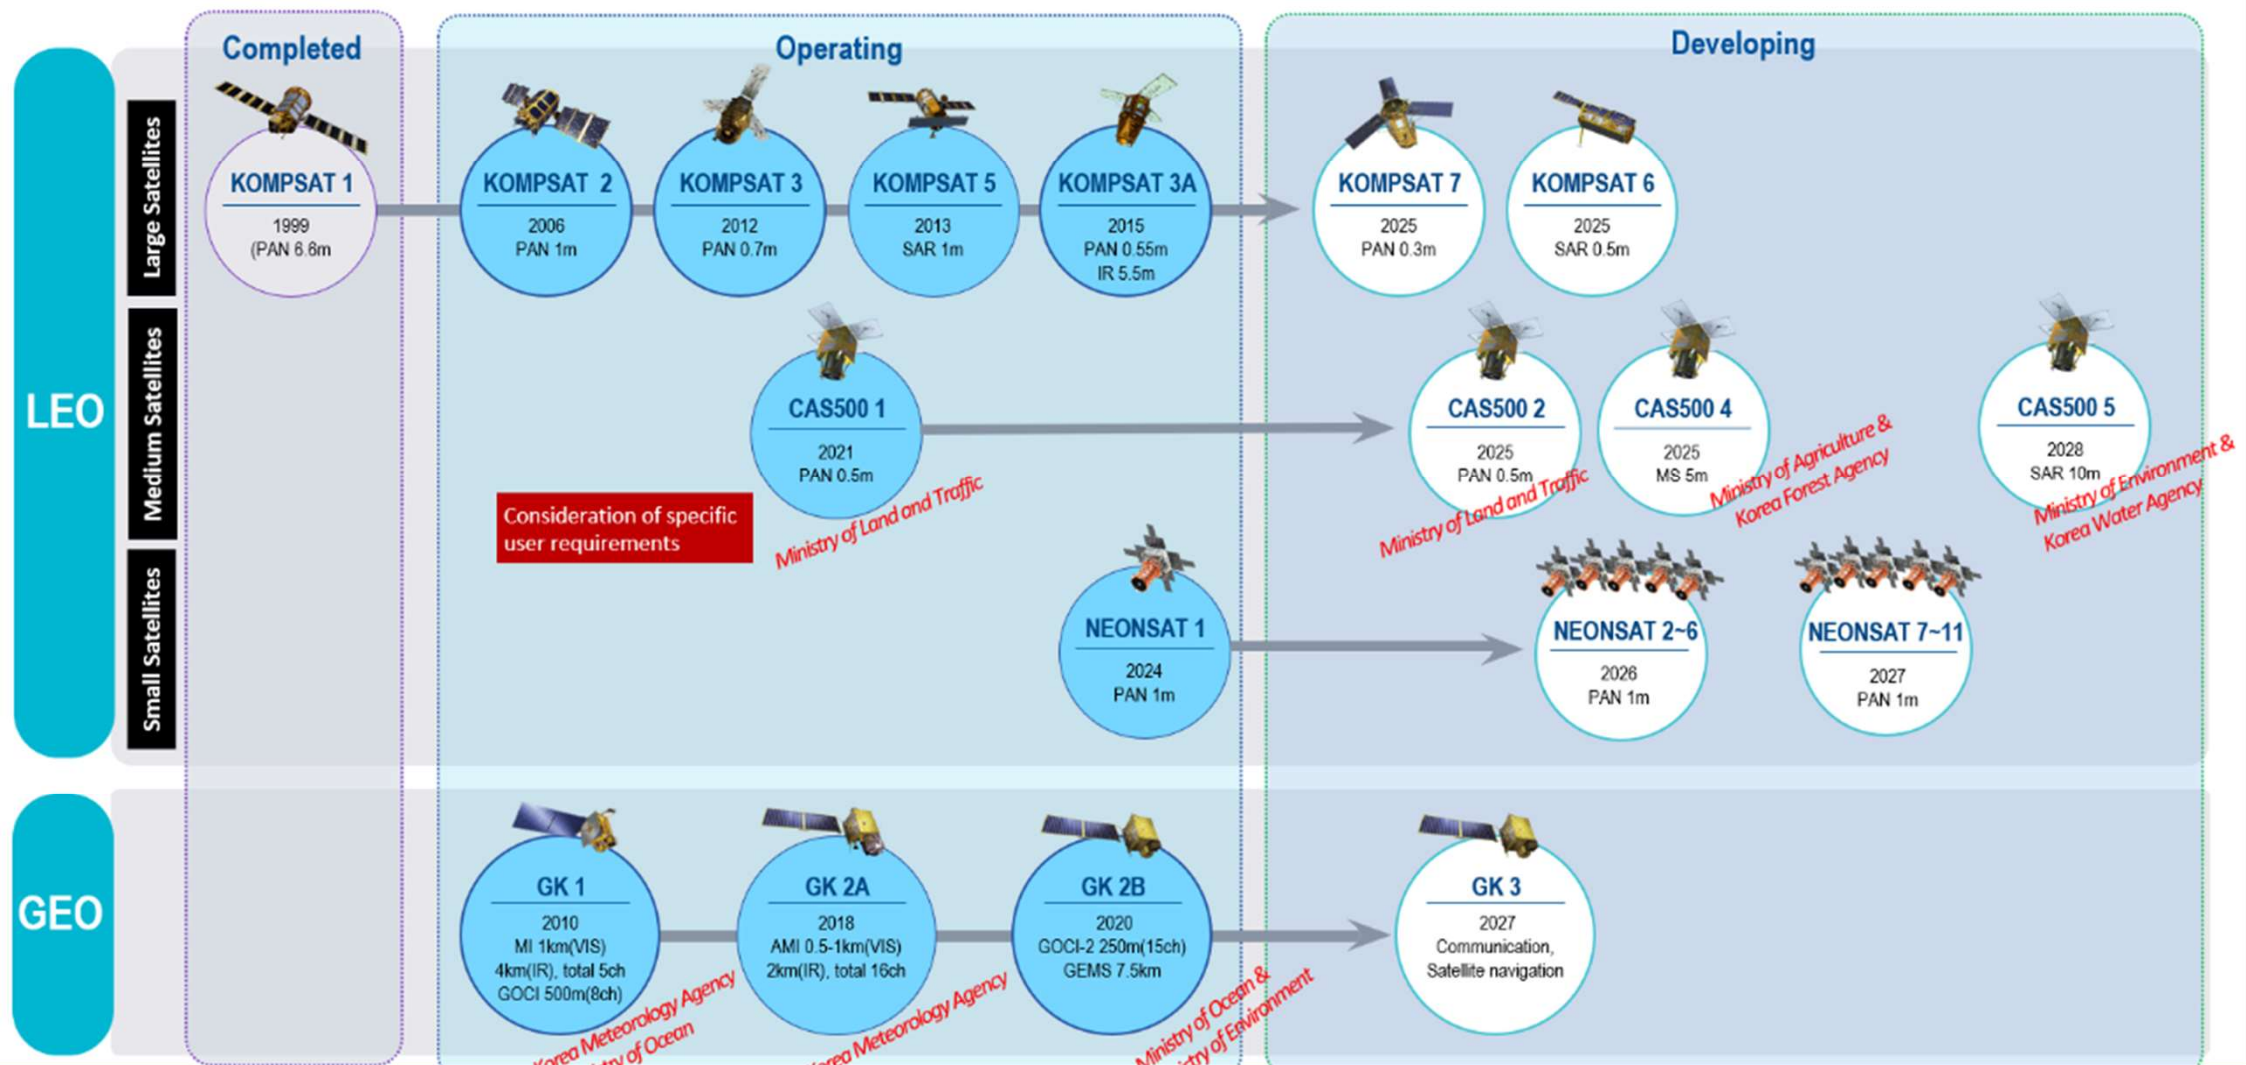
Completed

Operating

Developing

LEO

Large Satellites

Medium Satellites

Small Satellites

KOMPSAT 1
1999
(PAN 6.6m

KOMPSAT 2
2006
PAN 1m

KOMPSAT 3
2012
PAN 0.7m

KOMPSAT 5
2013
SAR 1m

KOMPSAT 3A
2015
PAN 0.55m
IR 5.5m

KOMPSAT 7
2025
PAN 0.3m

KOMPSAT 6
2025
SAR 0.5m

CAS500 1
2021
PAN 0.5m

Ministry of Land and Traffic

Consideration of specific user requirements

CAS500 2
2025
PAN 0.5m

Ministry of Land and Traffic

CAS500 4
2025
MS 5m

Ministry of Agriculture & Korea Forest Agency

CAS500 5
2028
SAR 10m

Ministry of Environment & Korea Water Agency

NEONSAT 1
2024
PAN 1m

NEONSAT 2~6
2026
PAN 1m

NEONSAT 7~11
2027
PAN 1m

GEO

GK 1
2010
MI 1km(VIS)
4km(IR), total 5ch
GOCI 500m(8ch)

Korea Meteorology Agency
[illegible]try of Ocean

GK 2A
2018
AMI 0.5-1km(VIS)
2km(IR), total 16ch

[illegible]orea Meteorology Agency

GK 2B
2020
GOCI-2 250m(15ch)
GEMS 7.5km

Ministry of Ocean &
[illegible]istry of Environment

GK 3
2027
Communication,
Satellite navigation